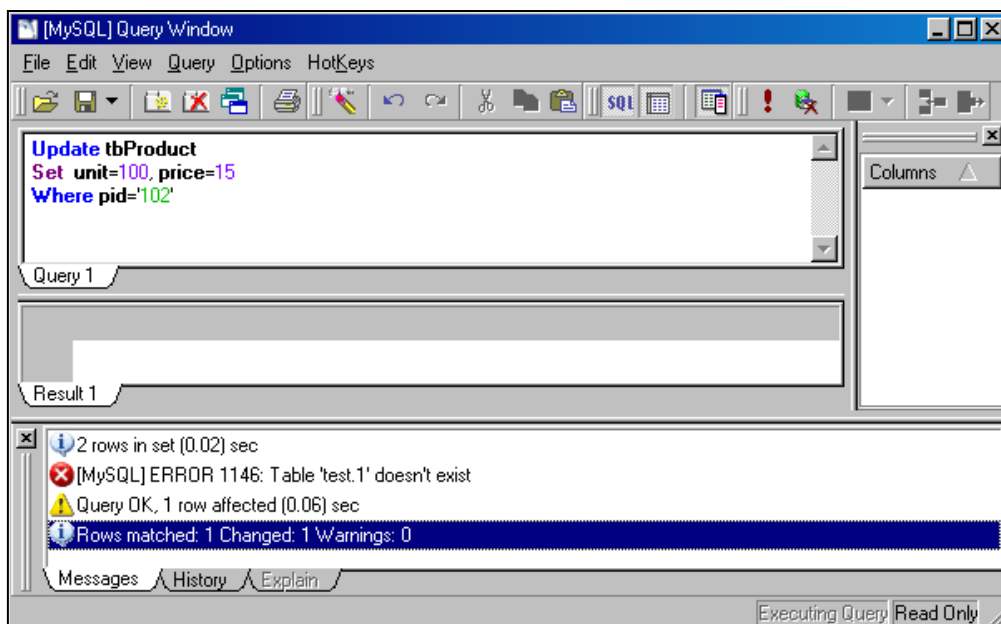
[MySQL] Query Window

File Edit View Query Options HotKeys

SQL

Update tbProduct
Set unit=100, price=15
Where pid='102'

Query 1

Columns

Result 1

2 rows in set (0.02) sec
[MySQL] ERROR 1146: Table 'test.1' doesn't exist
Query OK, 1 row affected (0.06) sec
Rows matched: 1 Changed: 1 Warnings: 0

Messages History Explain

Executing Query Read Only